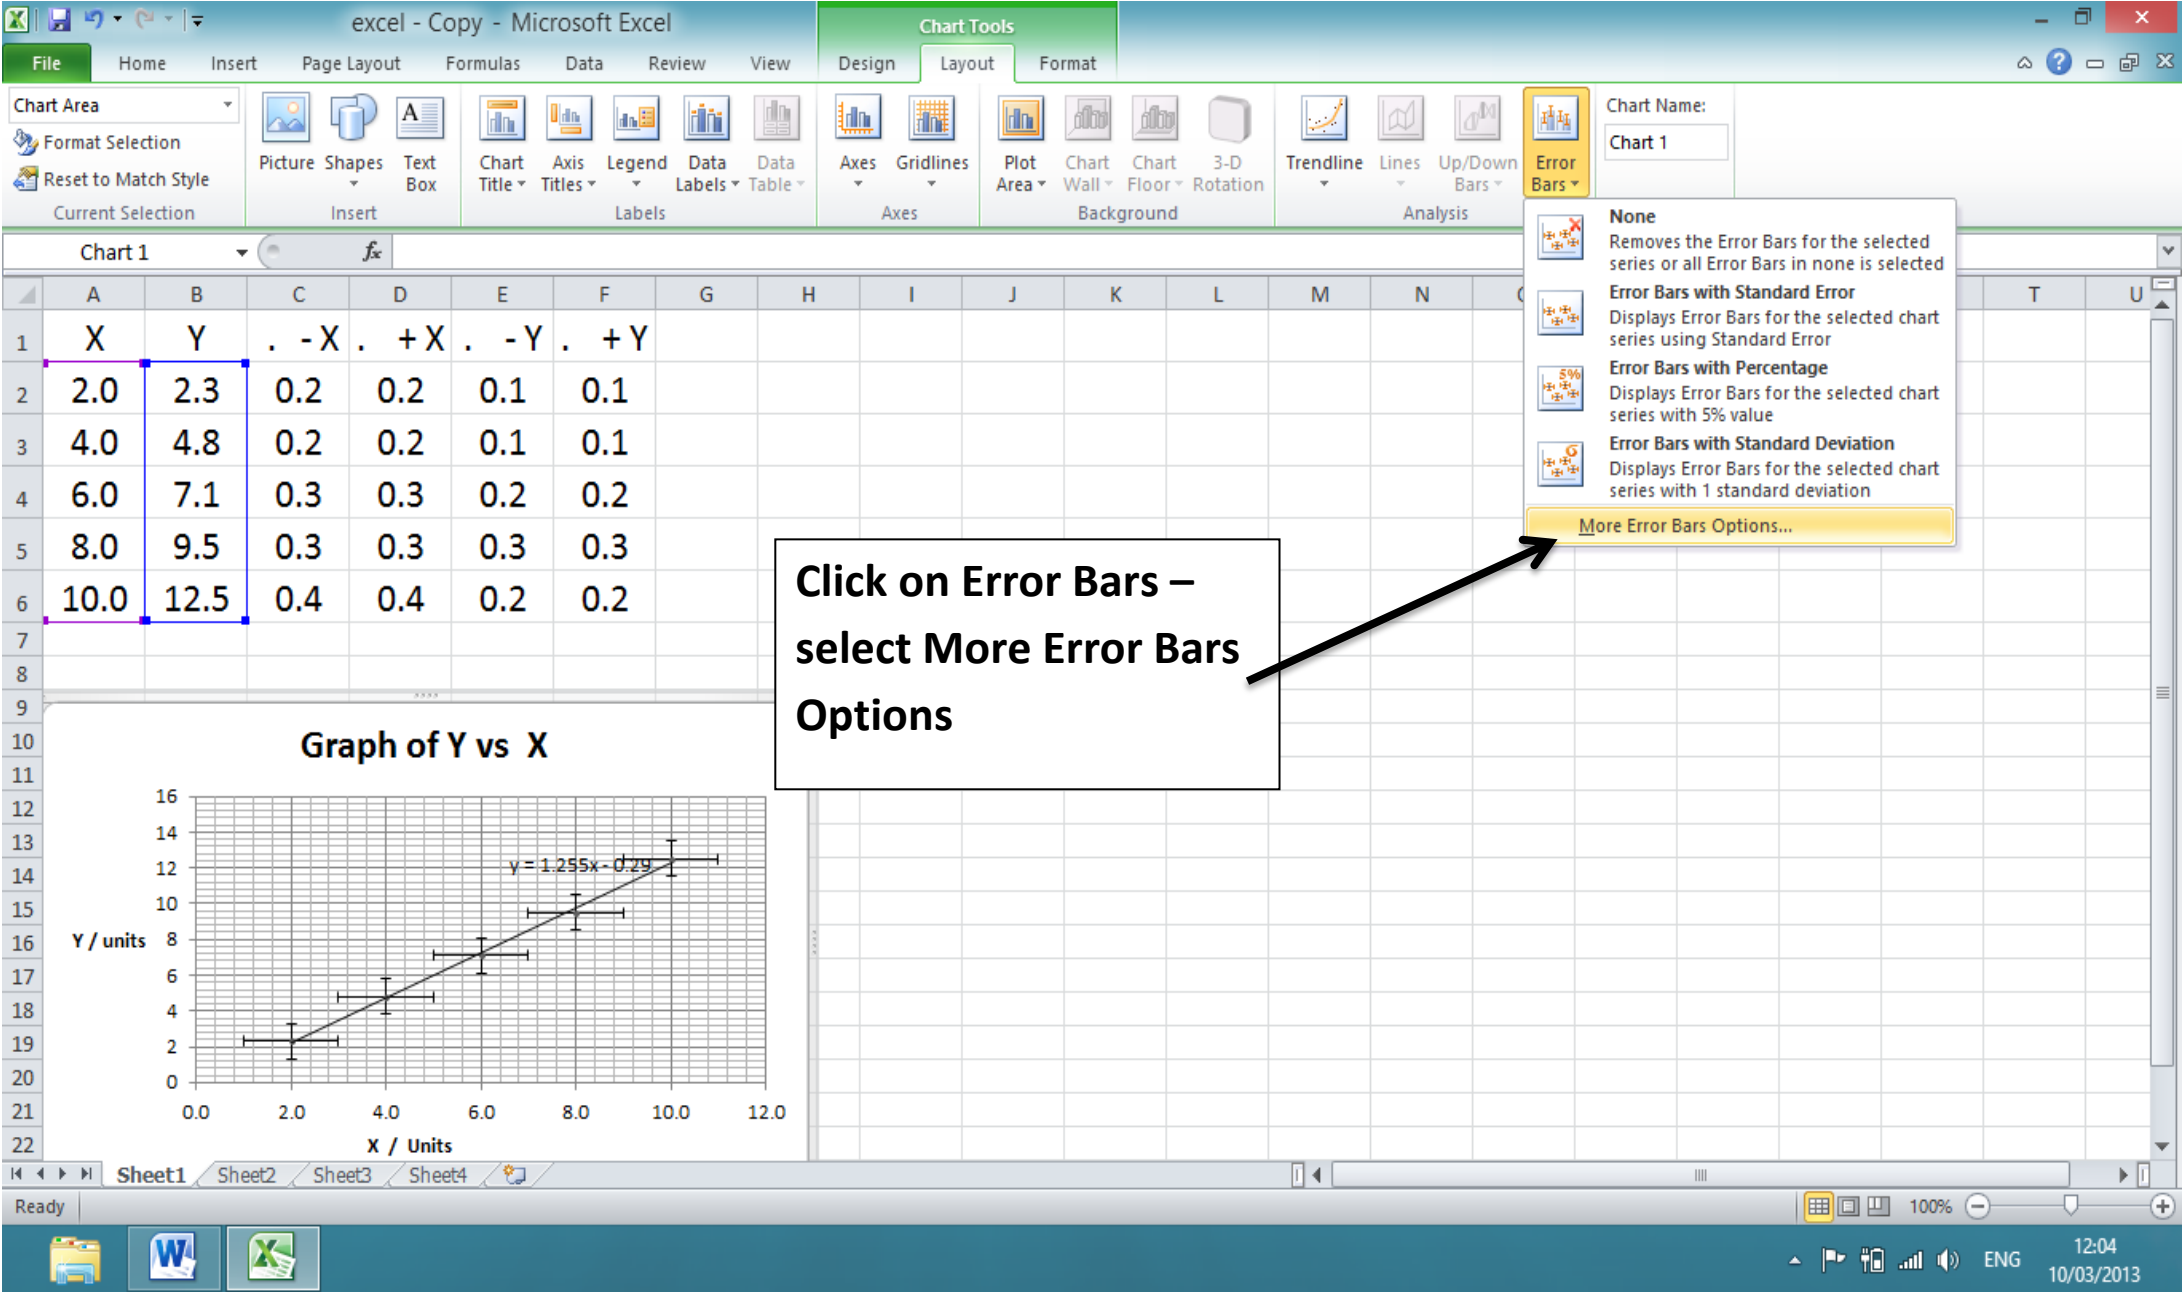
excel - Copy - Microsoft Excel

Chart Tools

File Home Insert Page Layout Formulas Data Review View Design Layout Format

Chart Area
Format Selection
Reset to Match Style
Current Selection

Picture Shapes Text Box
Insert

Chart Title Axis Titles Legend Data Labels Data Table
Labels

Axes Gridlines
Axes

Plot Area Chart Wall Chart Floor 3-D Rotation
Background

Trendline Lines Up/Down Bars Error Bars
Analysis

Chart Name:
Chart 1

Chart 1

None
Removes the Error Bars for the selected series or all Error Bars in none is selected

Error Bars with Standard Error
Displays Error Bars for the selected chart series using Standard Error

Error Bars with Percentage
Displays Error Bars for the selected chart series with 5% value

Error Bars with Standard Deviation
Displays Error Bars for the selected chart series with 1 standard deviation

More Error Bars Options...

| | A | B | C | D | E | F |
|---|---|---|---|---|---|---|
| 1 | X | Y | . -X | . +X | . -Y | . +Y |
| 2 | 2.0 | 2.3 | 0.2 | 0.2 | 0.1 | 0.1 |
| 3 | 4.0 | 4.8 | 0.2 | 0.2 | 0.1 | 0.1 |
| 4 | 6.0 | 7.1 | 0.3 | 0.3 | 0.2 | 0.2 |
| 5 | 8.0 | 9.5 | 0.3 | 0.3 | 0.3 | 0.3 |
| 6 | 10.0 | 12.5 | 0.4 | 0.4 | 0.2 | 0.2 |

G H I J K L M N T U

Click on Error Bars – select More Error Bars Options

Graph of Y vs X

y = 1.255x - 0.29

Y / units

16 14 12 10 8 6 4 2 0

0.0 2.0 4.0 6.0 8.0 10.0 12.0

X / Units

Sheet1 Sheet2 Sheet3 Sheet4

Ready 100%

ENG 12:04 10/03/2013